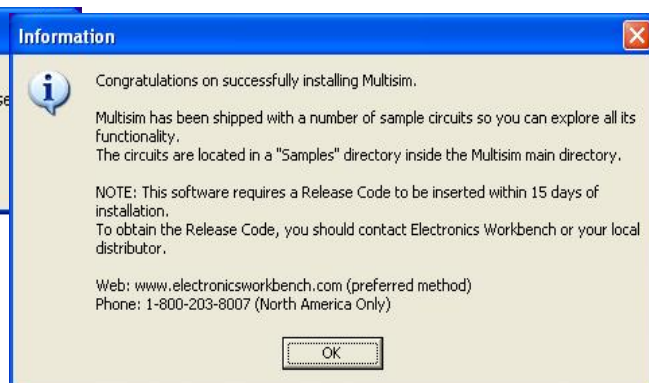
Information

Congratulations on successfully installing Multisim.

Multisim has been shipped with a number of sample circuits so you can explore all its functionality.
The circuits are located in a "Samples" directory inside the Multisim main directory.

NOTE: This software requires a Release Code to be inserted within 15 days of installation.
To obtain the Release Code, you should contact Electronics Workbench or your local distributor.

Web: www.electronicsworkbench.com (preferred method)
Phone: 1-800-203-8007 (North America Only)

OK